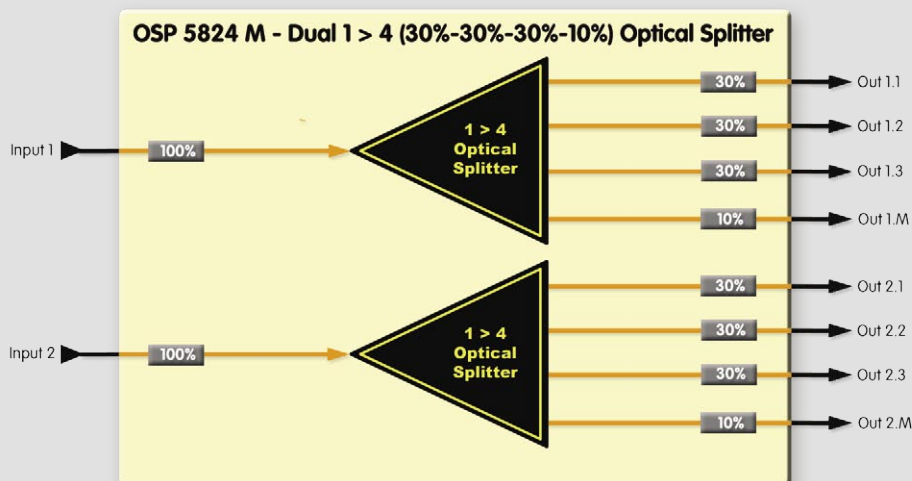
OSP 5824 M - Dual 1 > 4 (30%-30%-30%-10%) Optical Splitter

Input 1

100%

1 > 4 Optical Splitter

30%

Out 1.1

30%

Out 1.2

30%

Out 1.3

10%

Out 1.M

Input 2

100%

1 > 4 Optical Splitter

30%

Out 2.1

30%

Out 2.2

30%

Out 2.3

10%

Out 2.M